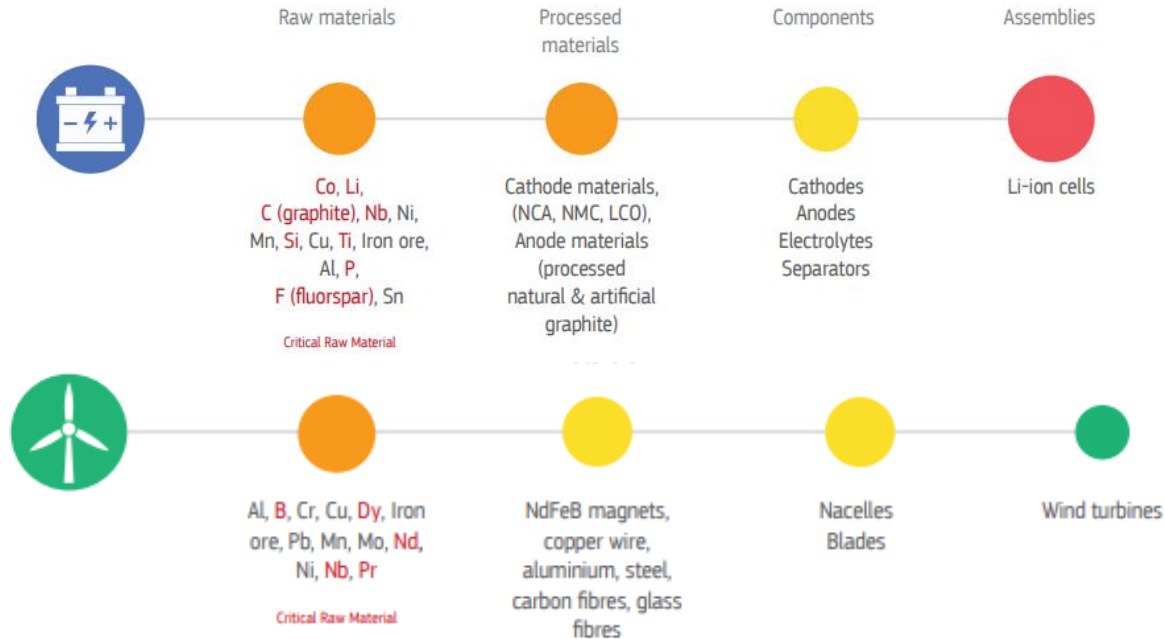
Raw materials

Processed materials

Components

Assemblies

Co, Li, C (graphite), Nb, Ni, Mn, Si, Cu, Ti, Iron ore, Al, P, F (fluorspar), Sn

Critical Raw Material

Cathode materials, (NCA, NMC, LCO), Anode materials (processed natural & artificial graphite)

Cathodes
Anodes
Electrolytes
Separators

Li-ion cells

Al, B, Cr, Cu, Dy, Iron ore, Pb, Mn, Mo, Nd, Ni, Nb, Pr

Critical Raw Material

NdFeB magnets, copper wire, aluminium, steel, carbon fibres, glass fibres

Nacelles
Blades

Wind turbines